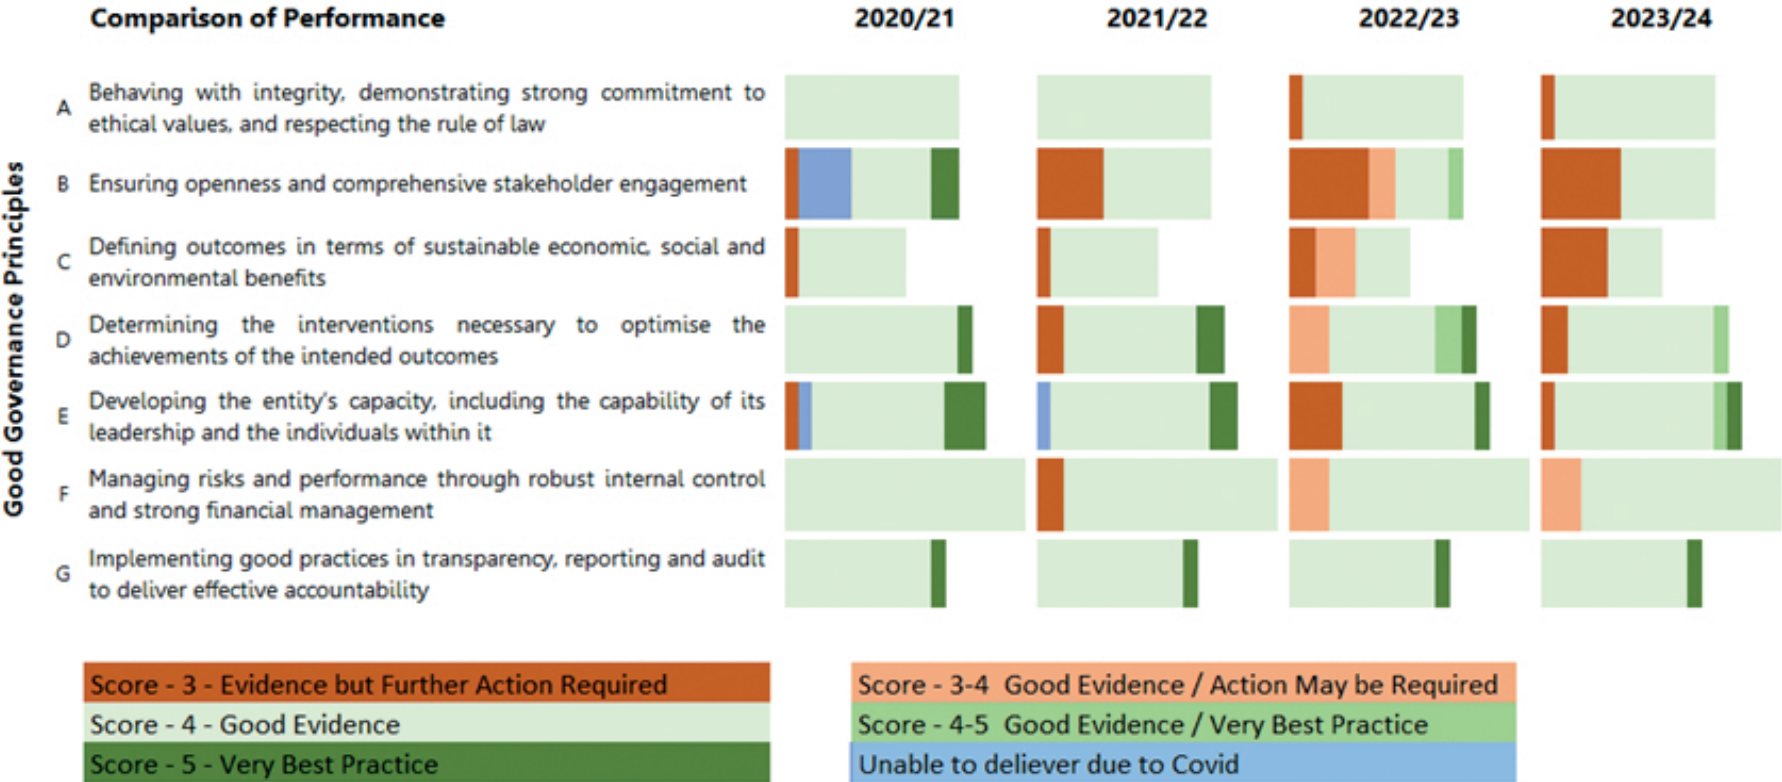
Comparison of Performance

2020/21
2021/22
2022/23
2023/24

Good Governance Principles

A Behaving with integrity, demonstrating strong commitment to ethical values, and respecting the rule of law

B Ensuring openness and comprehensive stakeholder engagement

C Defining outcomes in terms of sustainable economic, social and environmental benefits

D Determining the interventions necessary to optimise the achievements of the intended outcomes

E Developing the entity's capacity, including the capability of its leadership and the individuals within it

F Managing risks and performance through robust internal control and strong financial management

G Implementing good practices in transparency, reporting and audit to deliver effective accountability

Score - 3 - Evidence but Further Action Required
Score - 4 - Good Evidence
Score - 5 - Very Best Practice

Score - 3-4 Good Evidence / Action May be Required
Score - 4-5 Good Evidence / Very Best Practice
Unable to deliever due to Covid